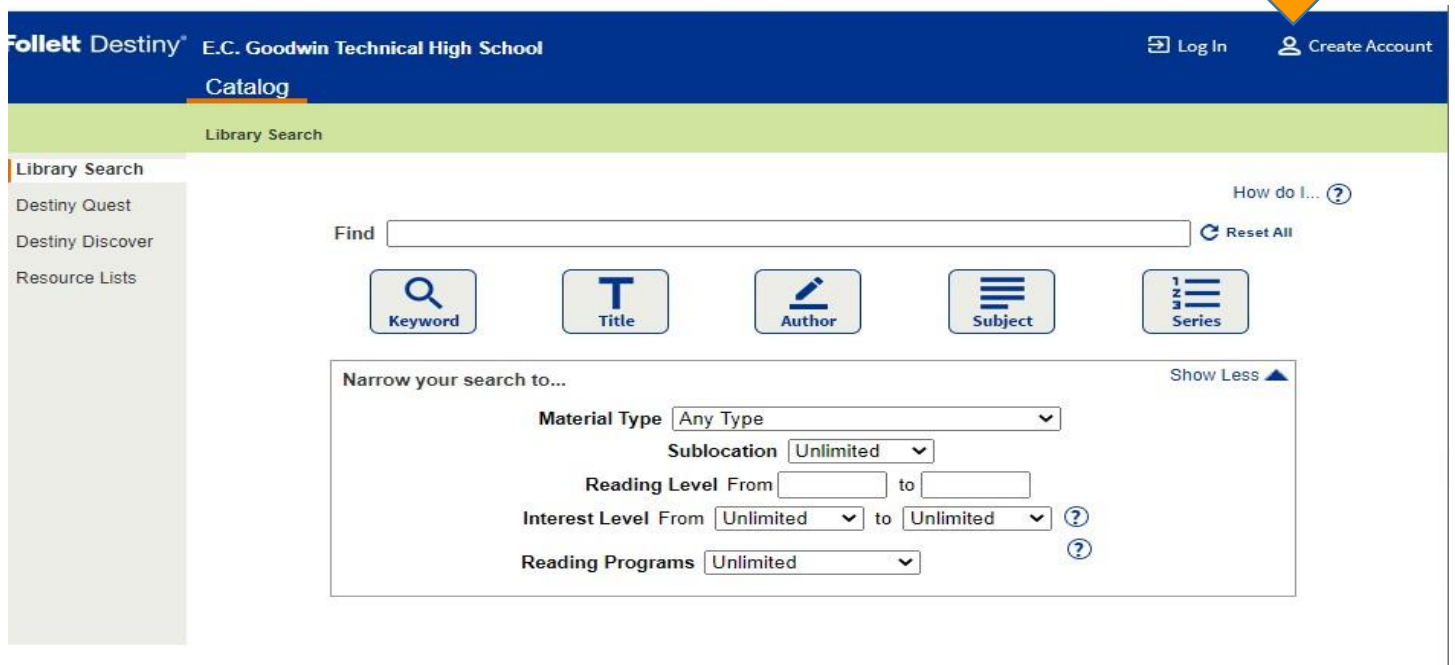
Follett Destiny® E.C. Goodwin Technical High School

Log In

Create Account

Catalog

Library Search

Library Search

Destiny Quest

Destiny Discover

Resource Lists

How do I... ?

Find

Reset All

Keyword

Title

Author

Subject

Series

Narrow your search to...

Show Less

Material Type Any Type

Sublocation Unlimited

Reading Level From to

Interest Level From Unlimited to Unlimited ?

?

Reading Programs Unlimited